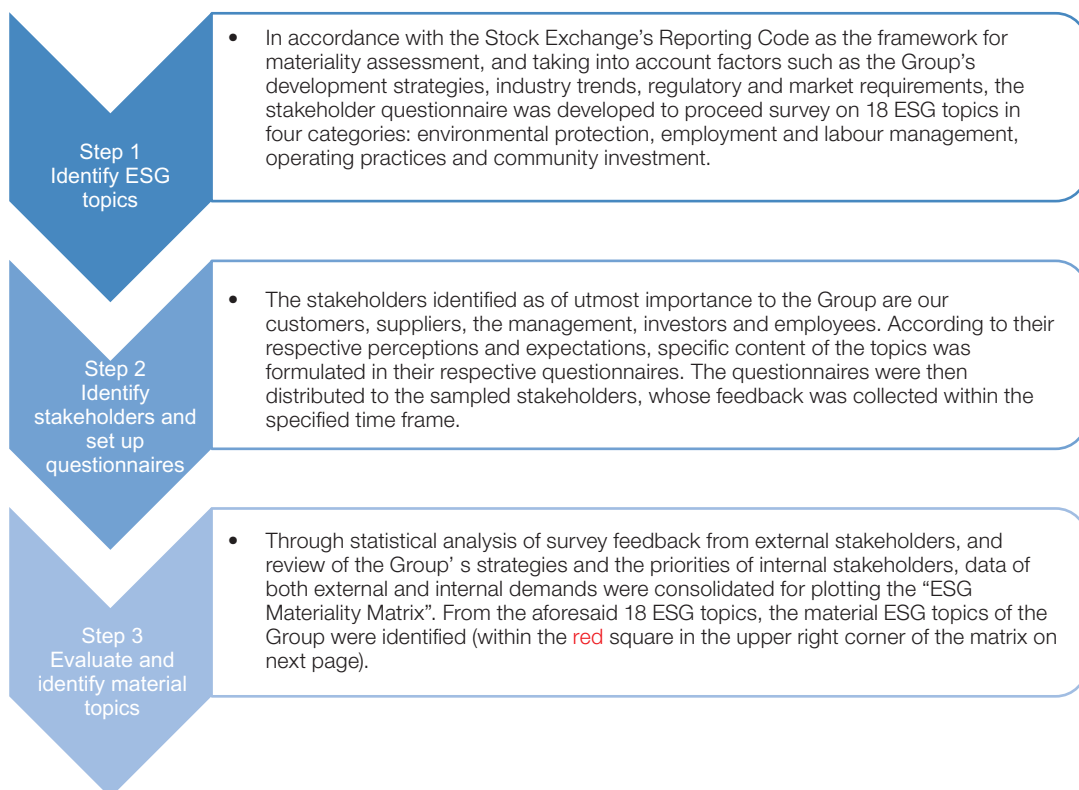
Step 1
Identify ESG topics

• In accordance with the Stock Exchange's Reporting Code as the framework for materiality assessment, and taking into account factors such as the Group's development strategies, industry trends, regulatory and market requirements, the stakeholder questionnaire was developed to proceed survey on 18 ESG topics in four categories: environmental protection, employment and labour management, operating practices and community investment.

Step 2
Identify stakeholders and set up questionnaires

• The stakeholders identified as of utmost importance to the Group are our customers, suppliers, the management, investors and employees. According to their respective perceptions and expectations, specific content of the topics was formulated in their respective questionnaires. The questionnaires were then distributed to the sampled stakeholders, whose feedback was collected within the specified time frame.

Step 3
Evaluate and identify material topics

• Through statistical analysis of survey feedback from external stakeholders, and review of the Group' s strategies and the priorities of internal stakeholders, data of both external and internal demands were consolidated for plotting the "ESG Materiality Matrix". From the aforesaid 18 ESG topics, the material ESG topics of the Group were identified (within the red square in the upper right corner of the matrix on next page).